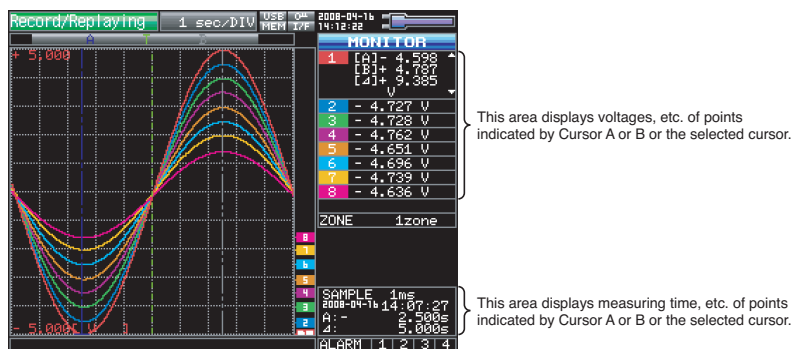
Record/Replaying 1 sec/DIV USB MEM 0% I/F 2008-04-16 14:12:22

A T B

+ 5.000

- 5.000[ V ]

MONITOR

1 [A]- 4.598
[B]+ 4.787
[⊿]+ 9.385
V

2 - 4.727 V
3 - 4.728 V
4 - 4.762 V
5 - 4.651 V
6 - 4.696 V
7 - 4.739 V
8 - 4.636 V

ZONE 1zone

8 7 6 5 4 3 2 1

SAMPLE 1ms
2008-04-16 14:07:27
A:- 2.500s
⊿: 5.000s

ALARM 1 2 3 4

This area displays voltages, etc. of points indicated by Cursor A or B or the selected cursor.

This area displays measuring time, etc. of points indicated by Cursor A or B or the selected cursor.